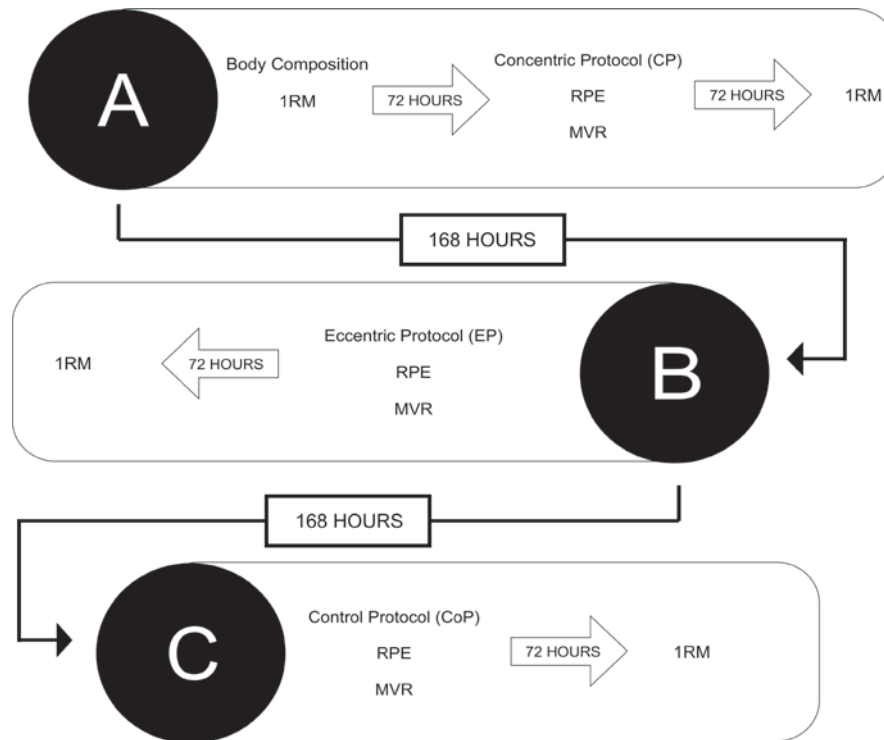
A

Body Composition

1RM

72 HOURS

Concentric Protocol (CP)

RPE

MVR

72 HOURS

1RM

168 HOURS

1RM

72 HOURS

Eccentric Protocol (EP)

RPE

MVR

B

168 HOURS

C

Control Protocol (CoP)

RPE

MVR

72 HOURS

1RM